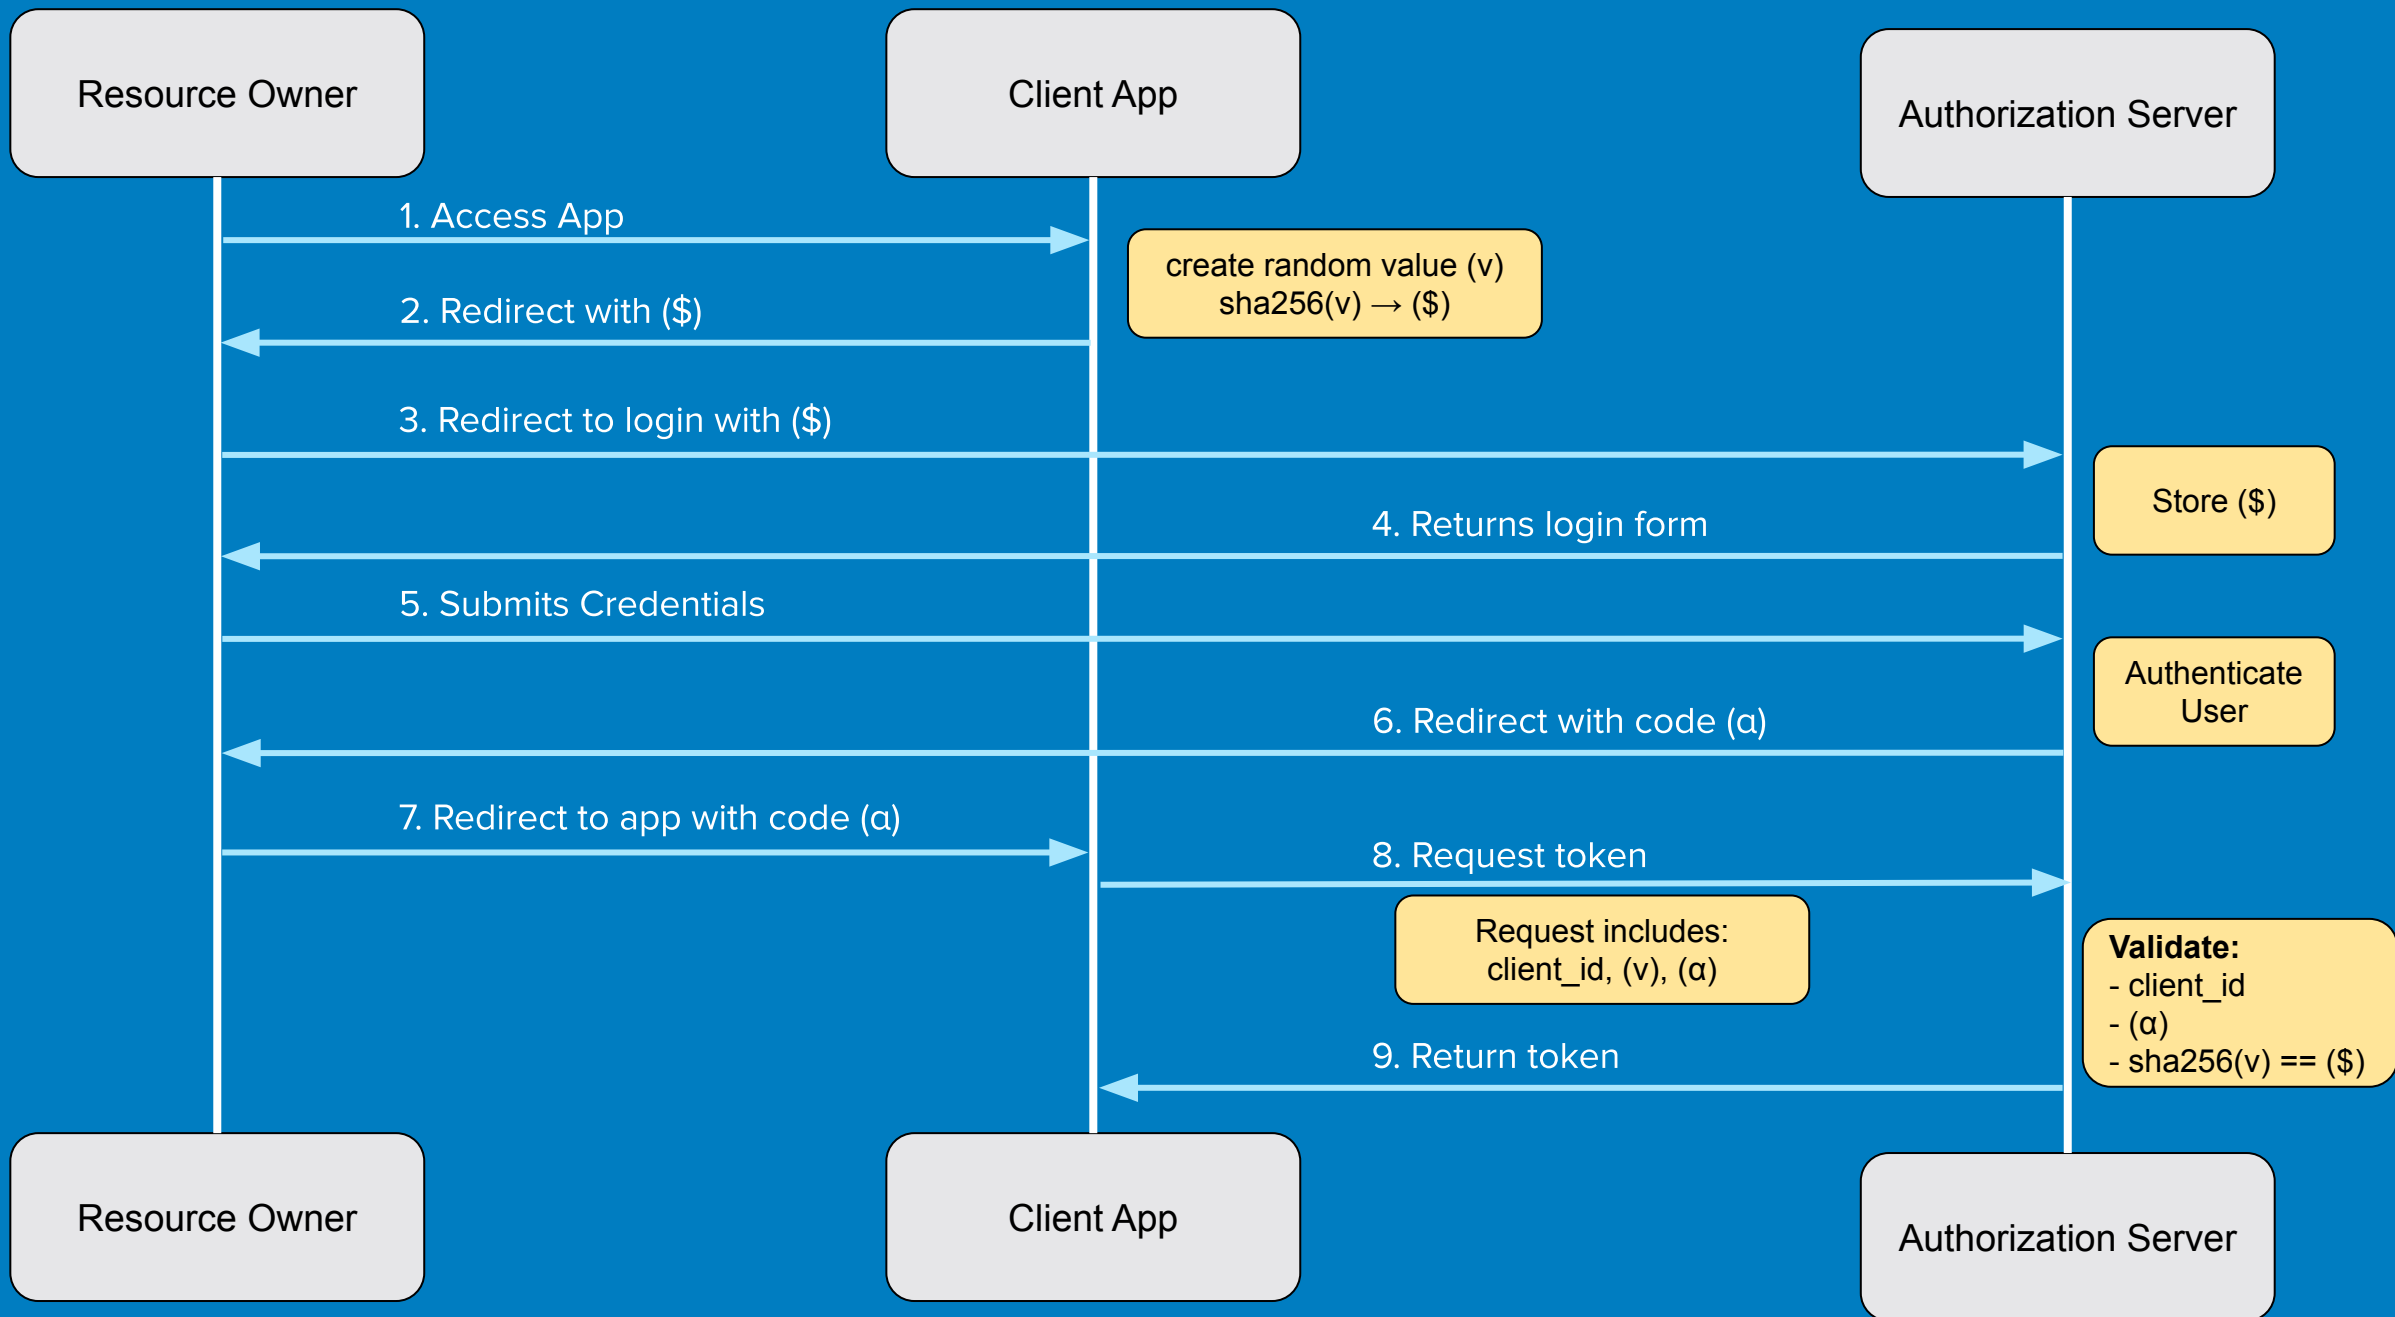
Resource Owner

Client App

Authorization Server

1. Access App

create random value (v)
sha256(v) → ($)

2. Redirect with ($)

3. Redirect to login with ($)

Store ($)

4. Returns login form

5. Submits Credentials

Authenticate User

6. Redirect with code (α)

7. Redirect to app with code (α)

8. Request token

Request includes:
client_id, (v), (α)

**Validate:**
- client_id
- (α)
- sha256(v) == ($)

9. Return token

Resource Owner

Client App

Authorization Server